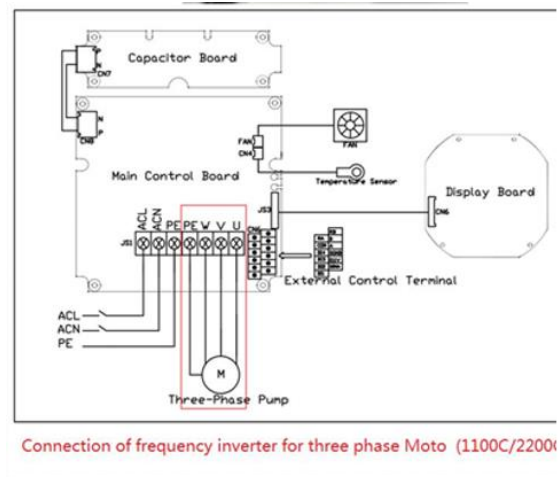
Capacitor Board

CN7

CN8

FAN

CN4

FAN

Temperature Sensor

Main Control Board

Display Board

JS3

CN6

JS1

ACL ACN PE PE W V U

External Control Terminal

ACL

ACN

PE

M

Three-Phase Pump

Connection of frequency inverter for three phase Moto (1100C/2200